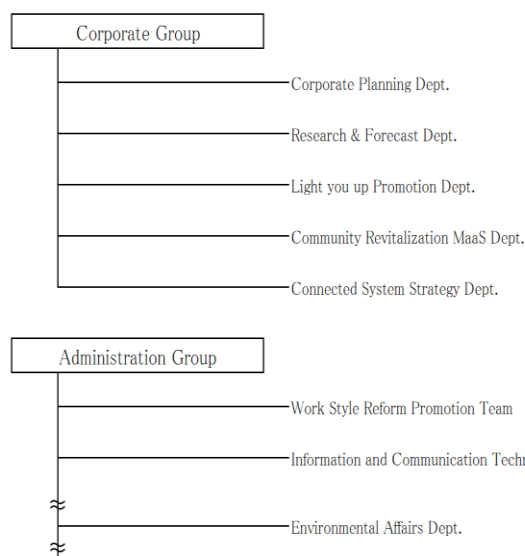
Corporate Group

Corporate Planning Dept.

Research & Forecast Dept.

Light you up Promotion Dept.

Community Revitalization MaaS Dept.

Connected System Strategy Dept.

Administration Group

Work Style Reform Promotion Team

Information and Communication Techn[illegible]

Environmental Affairs Dept.